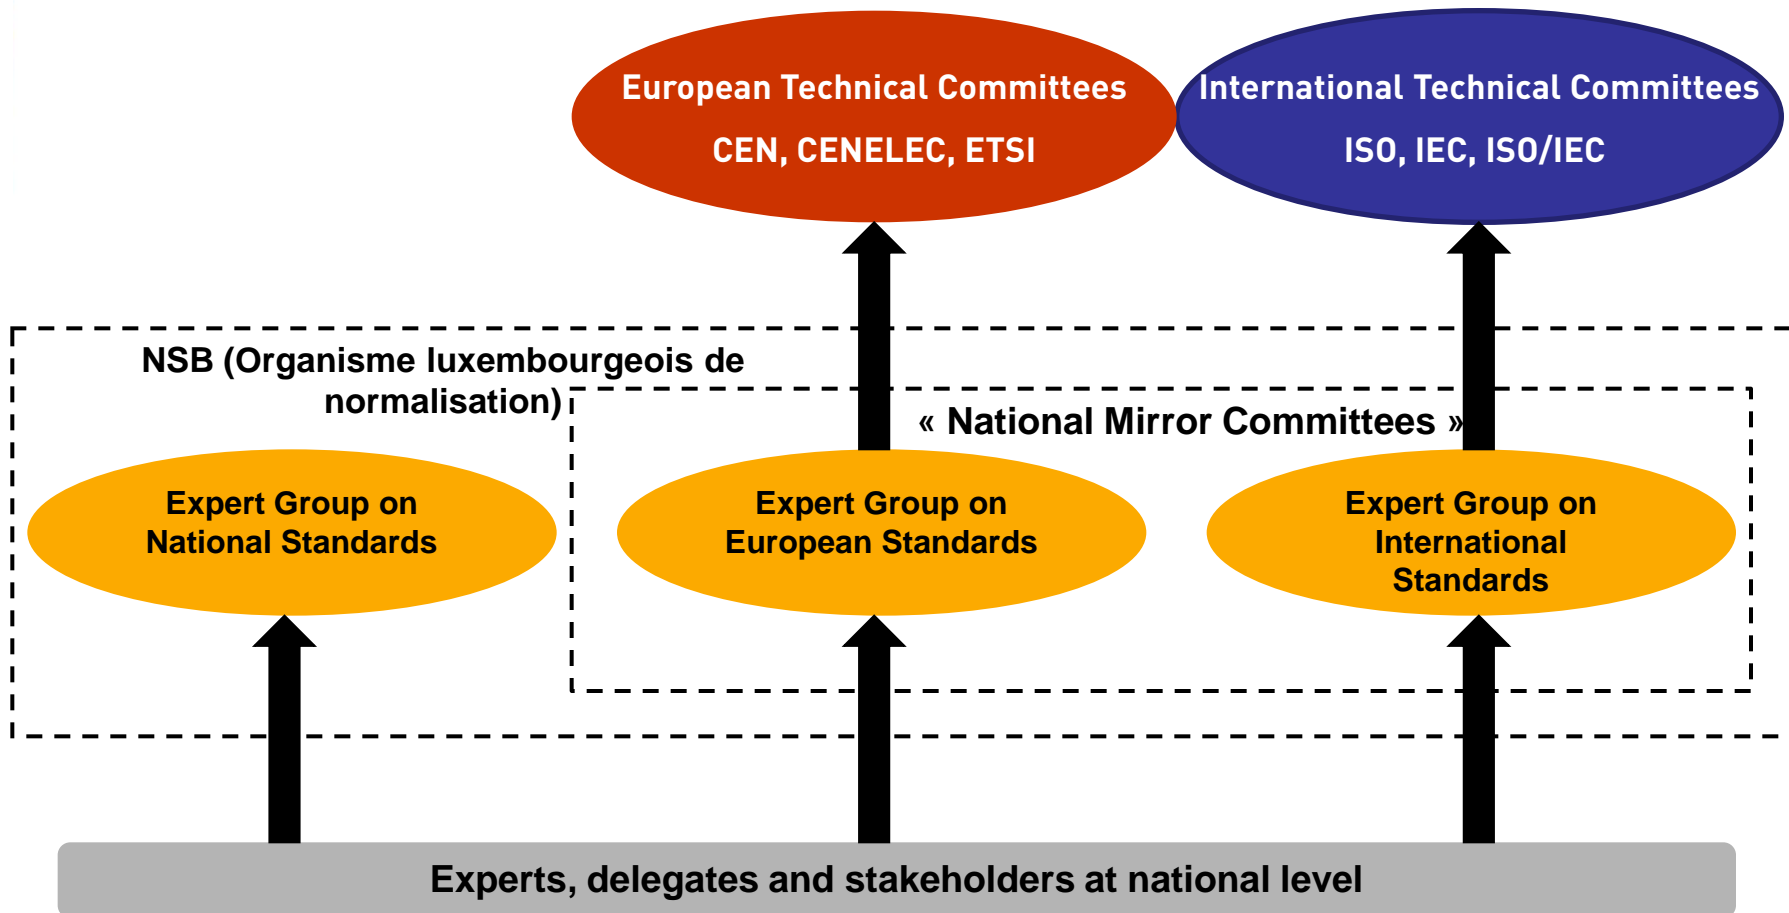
European Technical Committees
CEN, CENELEC, ETSI

International Technical Committees
ISO, IEC, ISO/IEC

NSB (Organisme luxembourgeois de normalisation)

« National Mirror Committees »

Expert Group on National Standards

Expert Group on European Standards

Expert Group on International Standards

Experts, delegates and stakeholders at national level